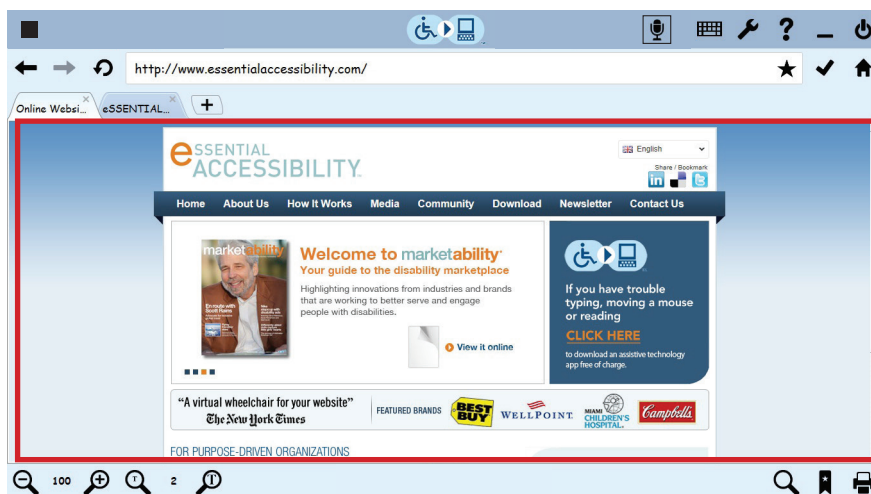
http://www.essentialaccessibility.com/

Online Websi... eSSENTIAL...

eSSENTIAL ACCESSIBILITY.

English

Share / Bookmark

Home About Us How It Works Media Community Download Newsletter Contact Us

marketability

Welcome to marketability

Your guide to the disability marketplace

Highlighting innovations from industries and brands that are working to better serve and engage people with disabilities.

View it online

If you have trouble typing, moving a mouse or reading

CLICK HERE

to download an assistive technology app free of charge.

"A virtual wheelchair for your website"

The New York Times

FEATURED BRANDS

BEST BUY

WELLPOINT

MIAMI CHILDREN'S HOSPITAL

Campbell's

FOR PURPOSE-DRIVEN ORGANIZATIONS

100

2